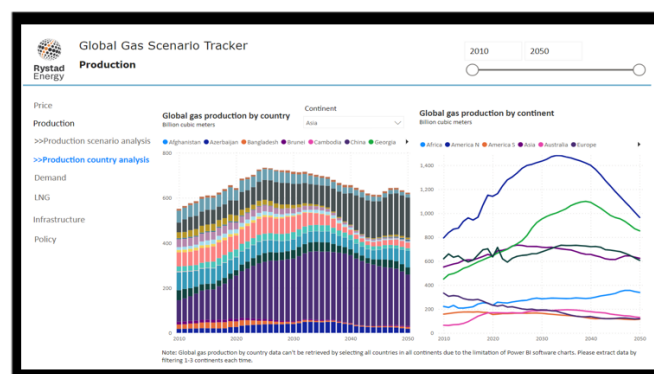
Rystad Energy

Global Gas Scenario Tracker

Production

2010

2050

Price

Production

>>Production scenario analysis

>>Production country analysis

Demand

LNG

Infrastructure

Policy

Global gas production by country

Billion cubic meters

Continent

Asia

● Afghanistan ● Azerbaijan ● Bangladesh ● Brunei ● Cambodia ● China ● Georgia

800

600

400

200

0

2010

2020

2030

2040

2050

Global gas production by continent

Billion cubic meters

● Africa ● America N ● America S ● Asia ● Australia ● Europe

1,400

1,200

1,000

800

600

400

200

0

2010

2020

2030

2040

2050

Note: Global gas production by country data can't be retrieved by selecting all countries in all continents due to the limitation of Power BI software charts. Please extract data by filtering 1-3 continents each time.